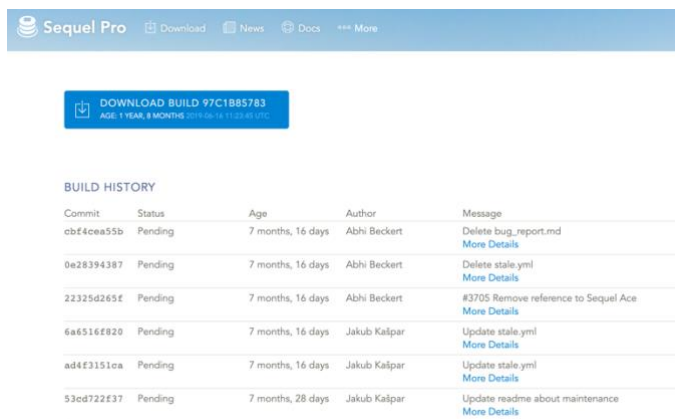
Sequel Pro Download News Docs More

DOWNLOAD BUILD 97C1B85783
AGE: 1 YEAR, 8 MONTHS 2019-06-16 11:23:45 UTC

BUILD HISTORY

| Commit | Status | Age | Author | Message |
|---|---|---|---|---|
| cbf4cea55b | Pending | 7 months, 16 days | Abhi Beckert | Delete bug_report.md More Details |
| 0e28394387 | Pending | 7 months, 16 days | Abhi Beckert | Delete stale.yml More Details |
| 22325d265f | Pending | 7 months, 16 days | Abhi Beckert | #3705 Remove reference to Sequel Ace More Details |
| 6a6516f820 | Pending | 7 months, 16 days | Jakub Kašpar | Update stale.yml More Details |
| ad4f3151ca | Pending | 7 months, 16 days | Jakub Kašpar | Update stale.yml More Details |
| 53cd722f37 | Pending | 7 months, 28 days | Jakub Kašpar | Update readme about maintenance More Details |